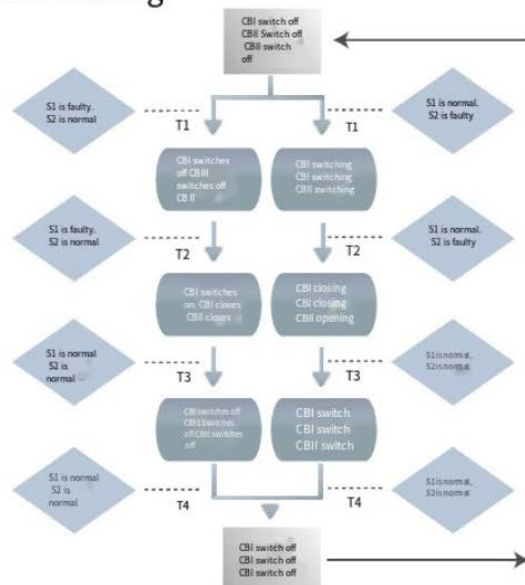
CBI switch off
CBII Switch off
CBII switch off

S1 is faulty. S2 is normal

T1

T1

S1 is normal. S2 is faulty

CBI switches off CB III switches off CB II

CBI switching
CBI switching
CBII switching

S1 is faulty. S2 is normal

T2

T2

S1 is normal. S2 is faulty

CBI switches on. CBI closes CBII closes

CBI closing
CBI closing
CBII opening

S1 is normal
S2 is normal

T3

T3

S1 is normal, S2 is normal

CBI switches off CBI1 Switches off CBII switches off

CBI switch
CBI switch
CBII switch

S1 is normal
S2 is normal

T4

T4

S1 is normal, S2 is normal

CBI switch off
CBI switch off
CBI switch off